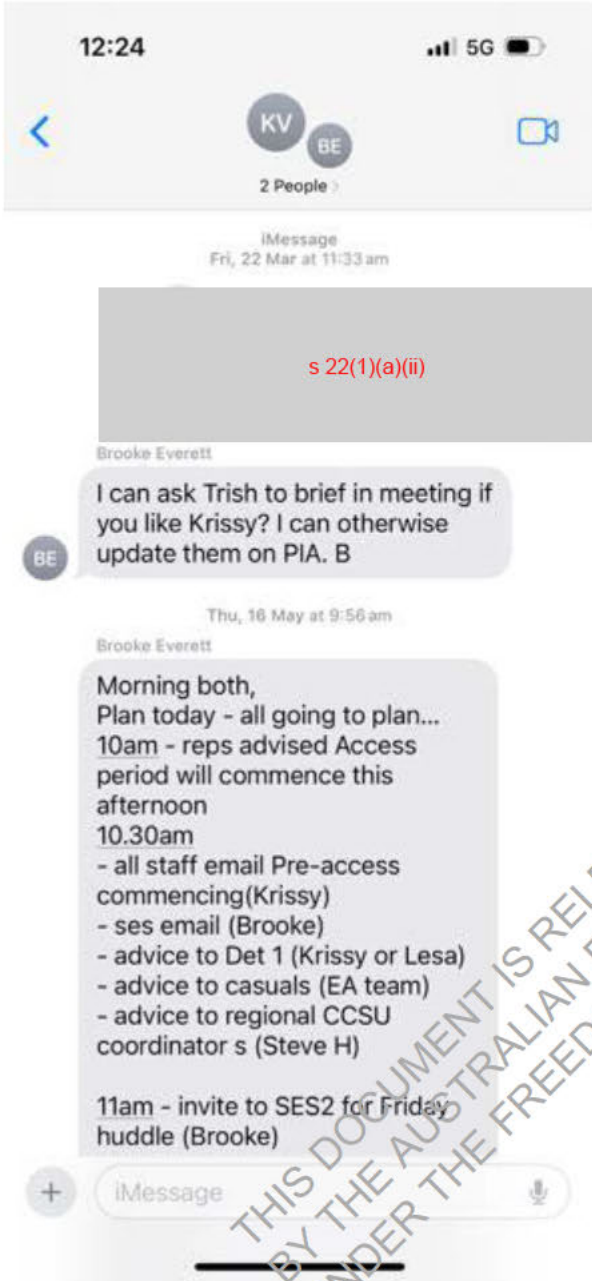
12:24

5G

KV BE

2 People

iMessage
Fri, 22 Mar at 11:33 am

s 22(1)(a)(ii)

Brooke Everett

I can ask Trish to brief in meeting if you like Krissy? I can otherwise update them on PIA. B

BE

Thu, 16 May at 9:56 am

Brooke Everett

Morning both,
Plan today - all going to plan...
10am - reps advised Access period will commence this afternoon
10.30am
- all staff email Pre-access commencing(Krissy)
- ses email (Brooke)
- advice to Det 1 (Krissy or Lesa)
- advice to casuals (EA team)
- advice to regional CCSU coordinator s (Steve H)

11am - invite to SES2 for Friday huddle (Brooke)

iMessage

THIS DOCUMENT IS RE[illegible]
BY THE AUSTRALIAN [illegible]
UNDER THE FREED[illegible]